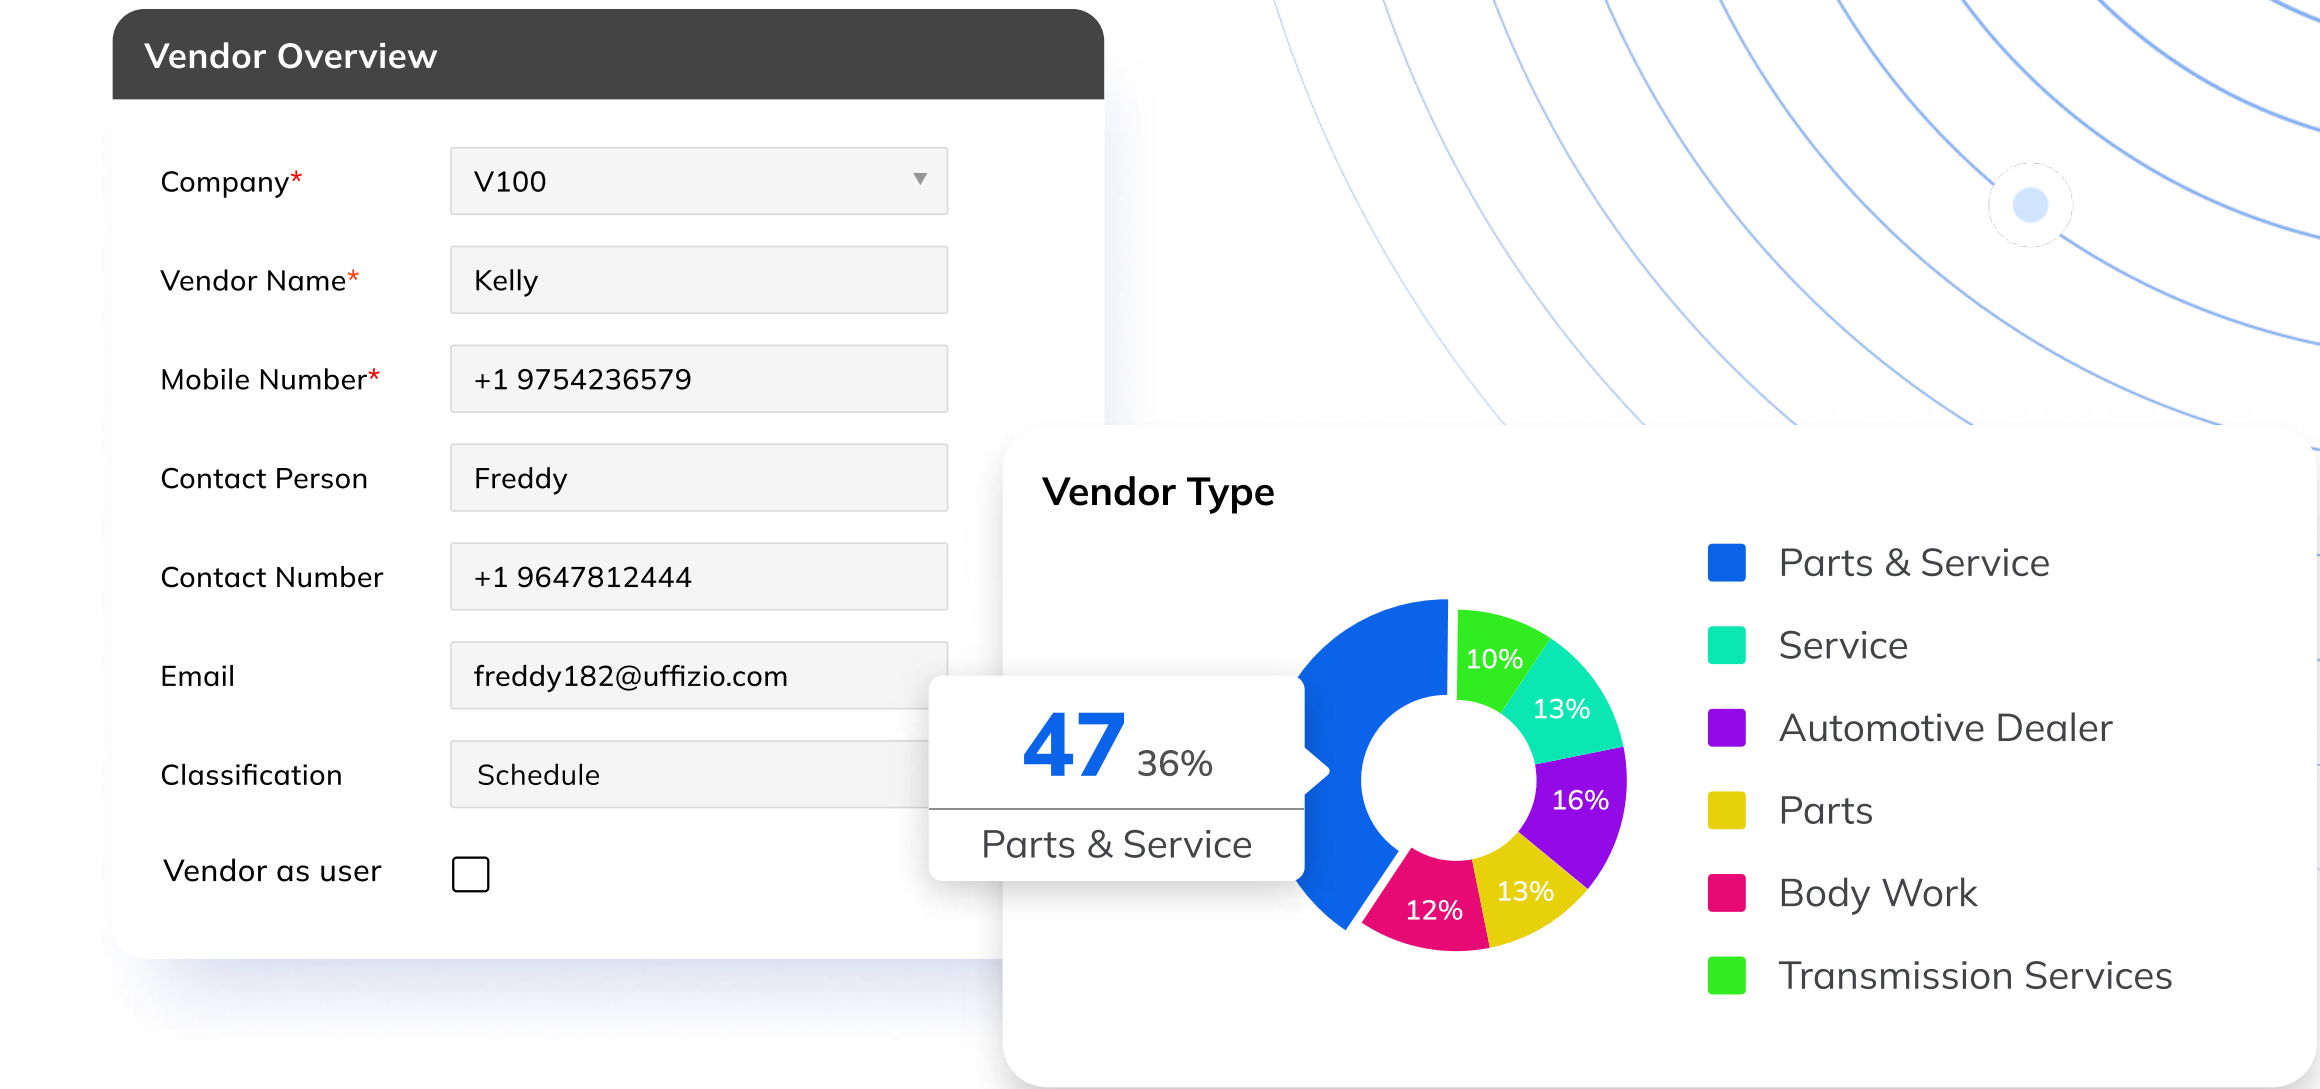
Vendor Overview

Company* V100

Vendor Name* Kelly

Mobile Number* +1 9754236579

Contact Person Freddy

Contact Number +1 9647812444

Email freddy182@uffizio.com

Classification Schedule

Vendor as user

Vendor Type

47 36%

Parts & Service

10%
13%
16%
13%
12%

Parts & Service
Service
Automotive Dealer
Parts
Body Work
Transmission Services